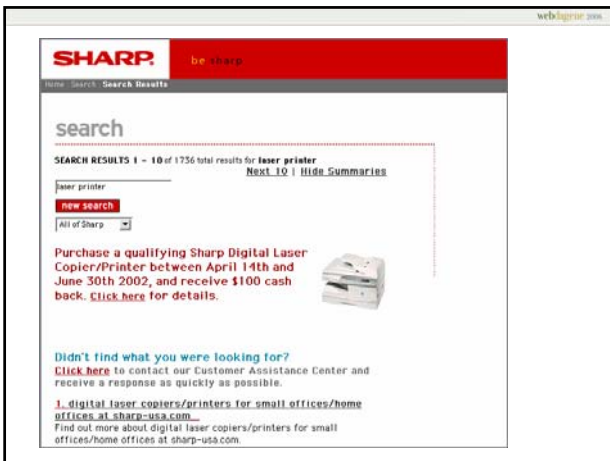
webdigerie 2006

SHARP. be sharp

Home Search Search Results

search

SEARCH RESULTS 1 - 10 of 1736 total results for laser printer

Next 10 | Hide Summaries

laser printer

new search

All of Sharp

Purchase a qualifying Sharp Digital Laser Copier/Printer between April 14th and June 30th 2002, and receive $100 cash back. Click here for details.

Didn't find what you were looking for?
Click here to contact our Customer Assistance Center and receive a response as quickly as possible.

1. digital laser copiers/printers for small offices/home offices at sharp-usa.com
Find out more about digital laser copiers/printers for small offices/home offices at sharp-usa.com.